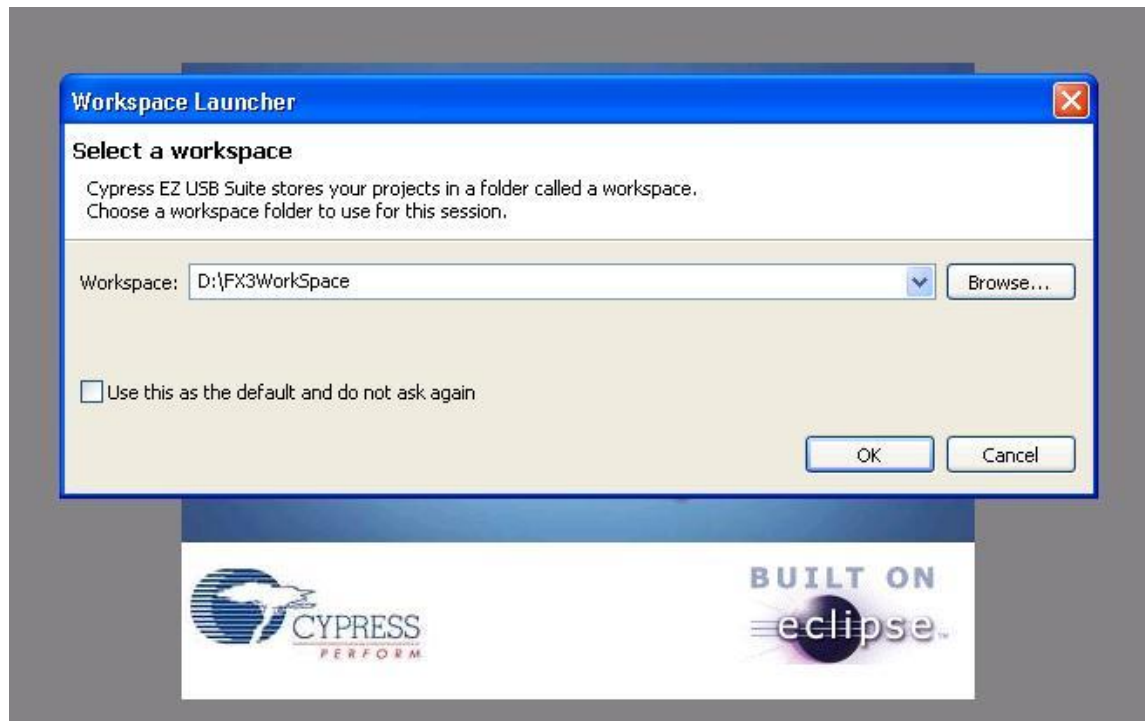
Workspace Launcher

Select a workspace

Cypress EZ USB Suite stores your projects in a folder called a workspace.
Choose a workspace folder to use for this session.

Workspace: D:\FX3WorkSpace

Browse...

Use this as the default and do not ask again

OK

Cancel

CYPRESS
PERFORM

BUILT ON
eclipse